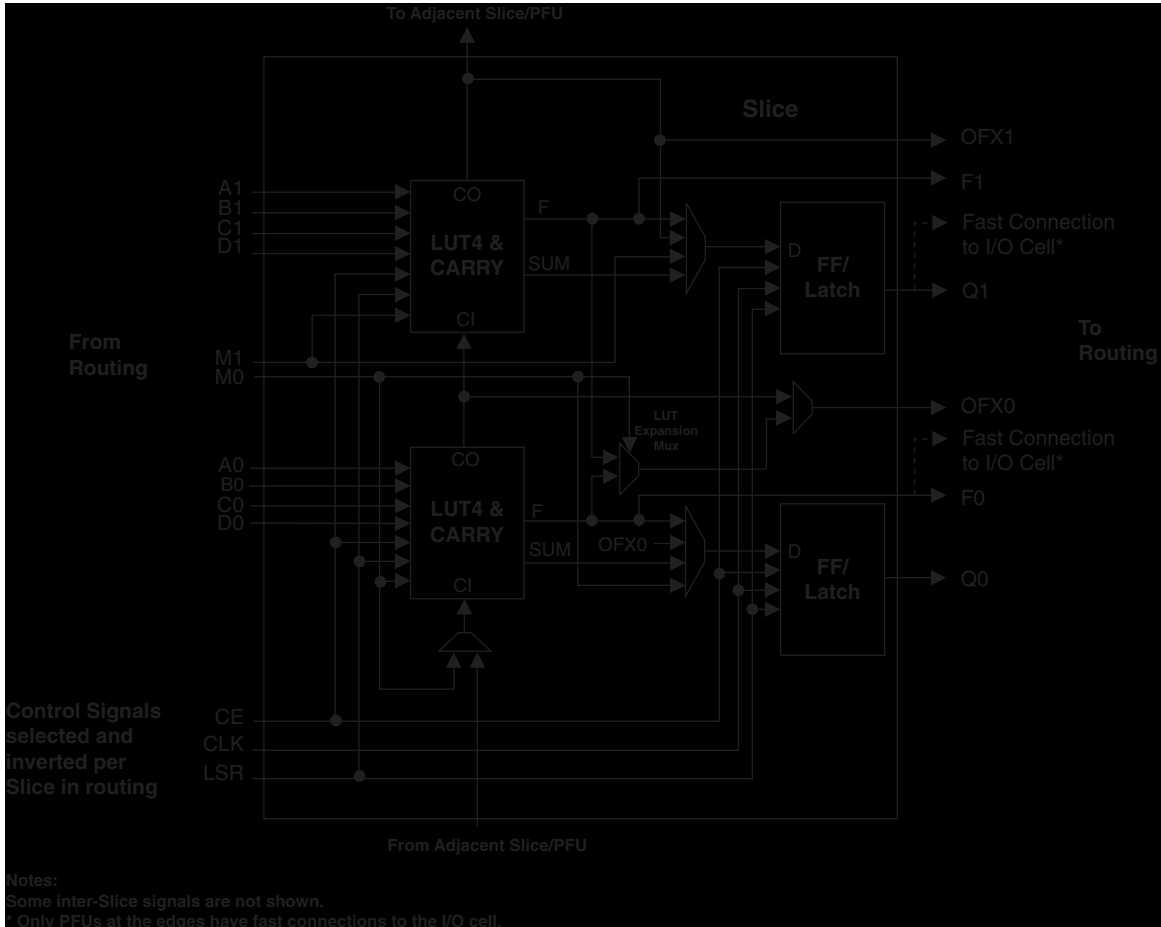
To Adjacent Slice/PFU

Slice

OFX1

F1

A1
B1
C1
D1

CO

LUT4 & CARRY

F

SUM

CI

Fast Connection to I/O Cell*

D

FF/ Latch

Q1

From Routing

M1
M0

To Routing

OFX0

LUT Expansion Mux

Fast Connection to I/O Cell*

A0
B0
C0
D0

CO

LUT4 & CARRY

F

SUM

CI

F0

OFX0

D

FF/ Latch

Q0

Control Signals selected and inverted per Slice in routing

CE
CLK
LSR

From Adjacent Slice/PFU

Notes:
Some inter-Slice signals are not shown.
* Only PFUs at the edges have fast connections to the I/O cell.